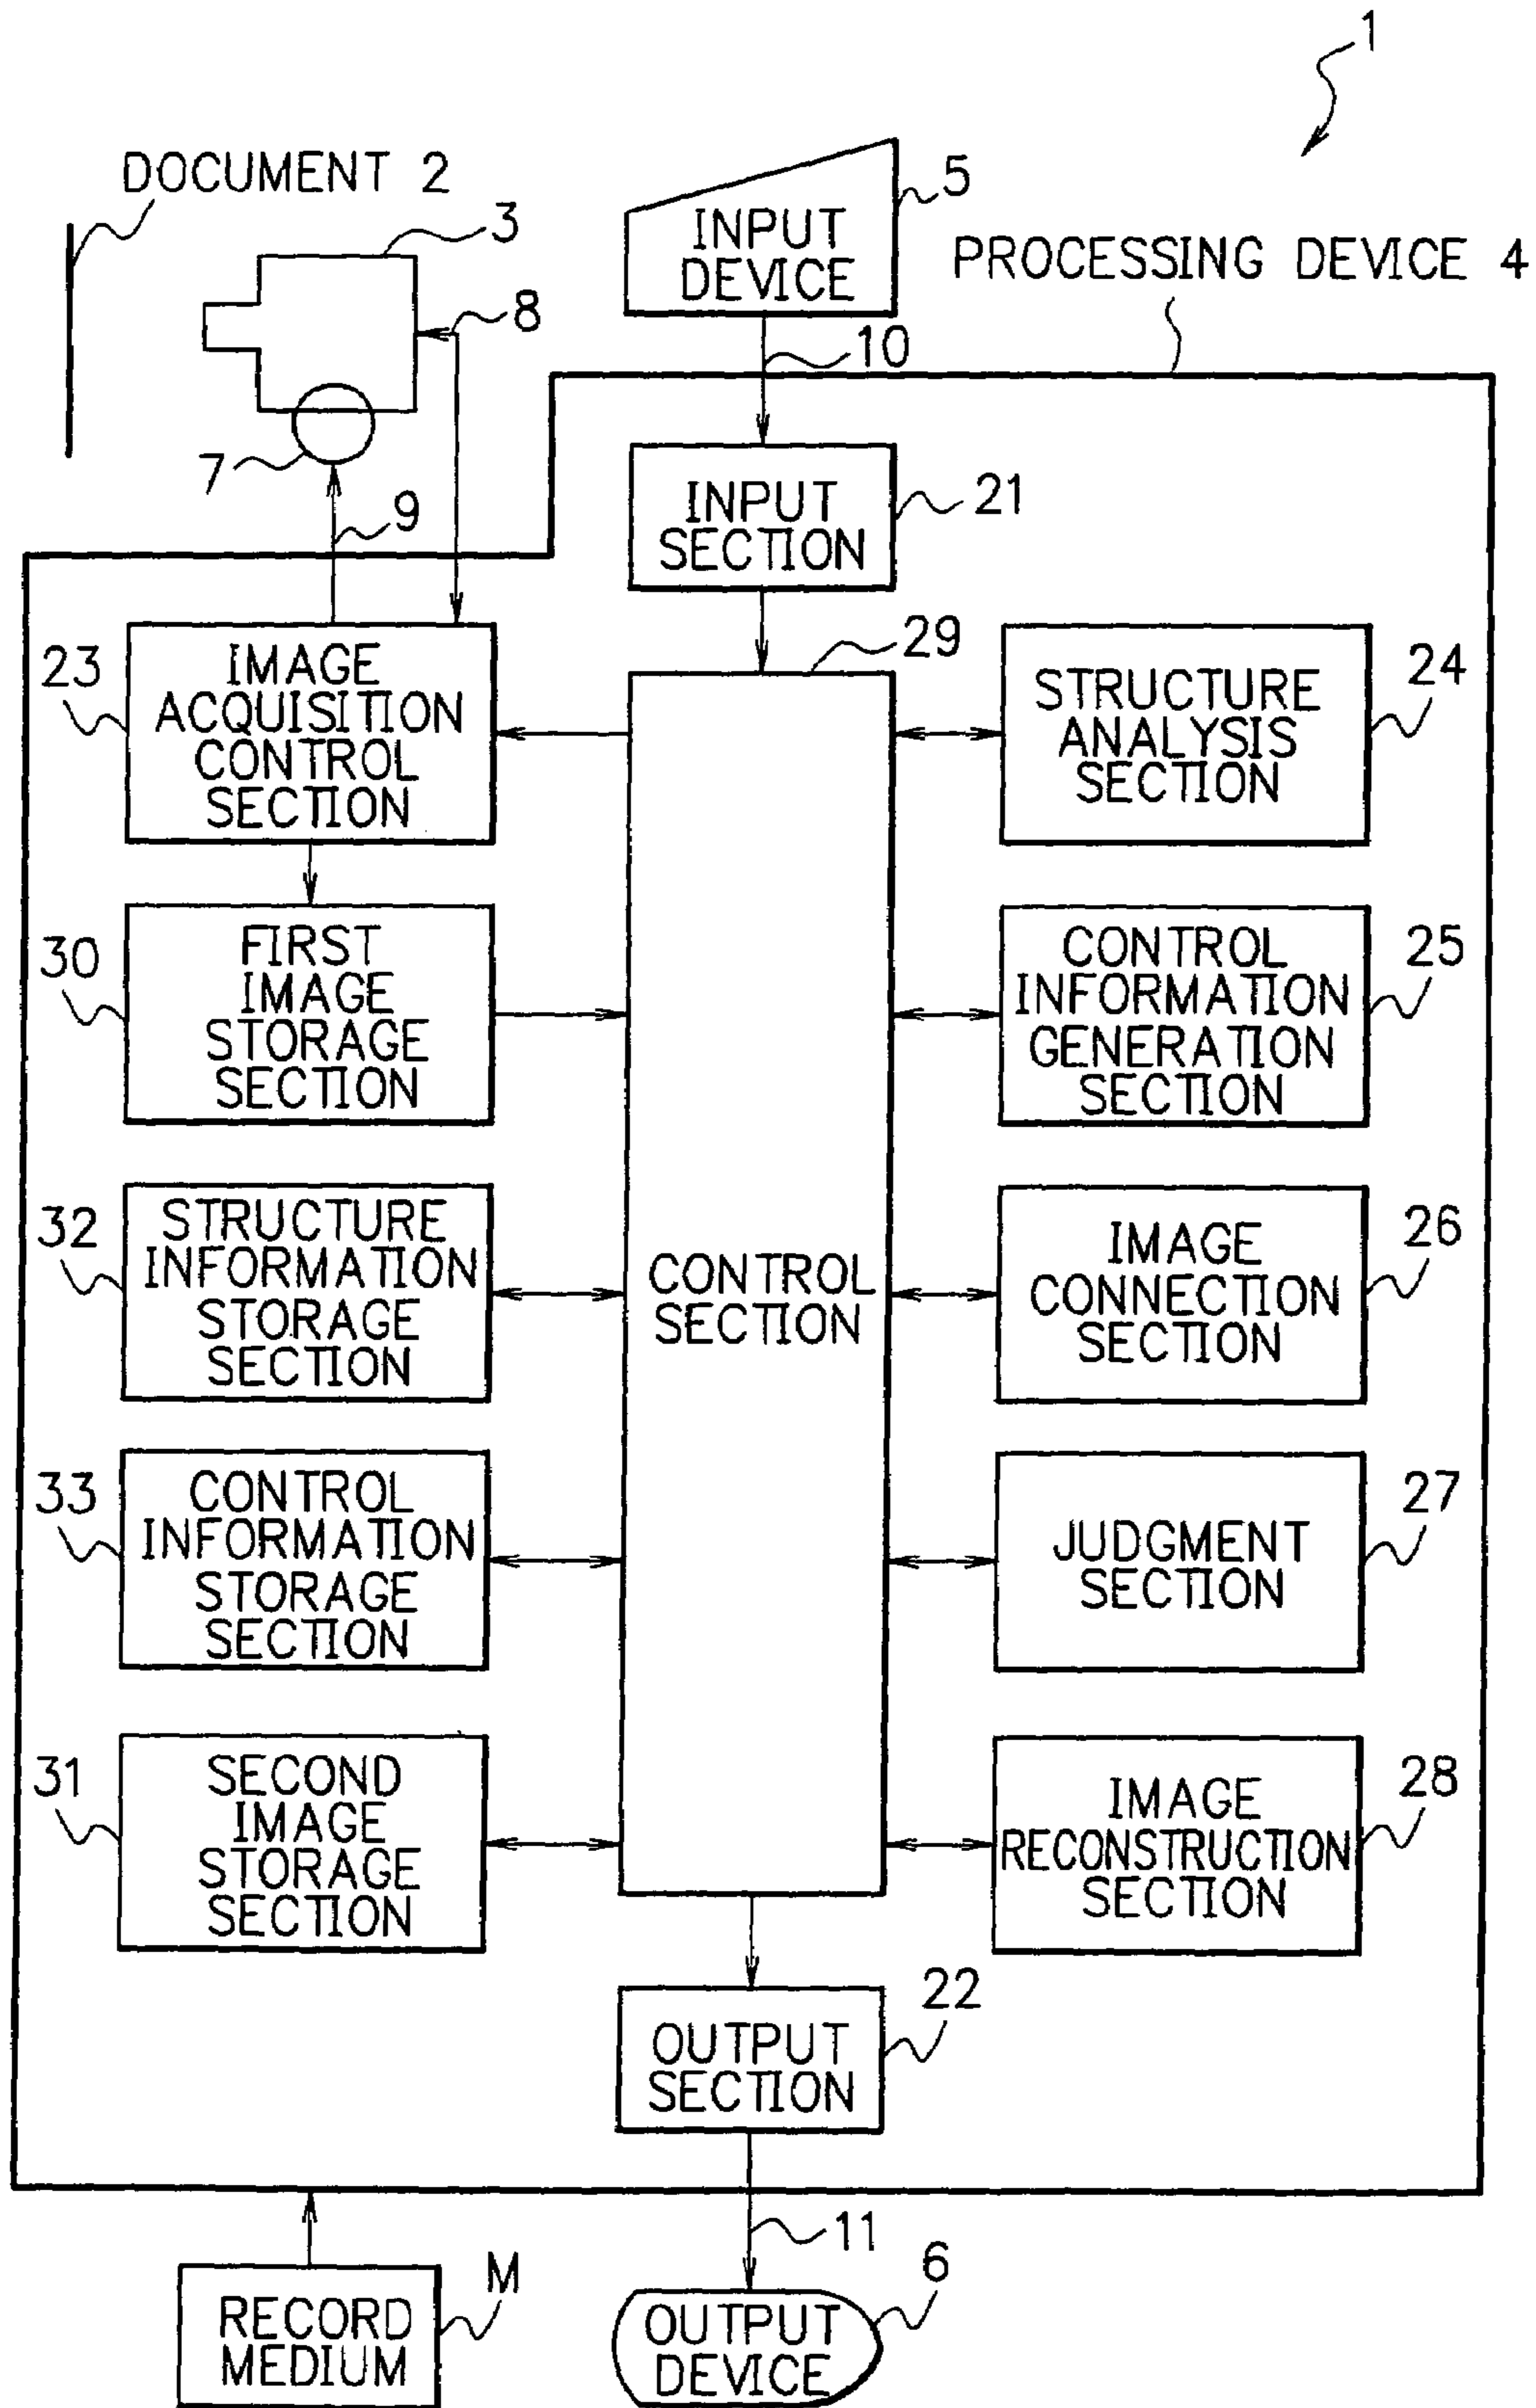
1

DOCUMENT 2

3

5

INPUT DEVICE

PROCESSING DEVICE 4

8

10

7

9

INPUT SECTION

21

29

23

IMAGE ACQUISITION CONTROL SECTION

STRUCTURE ANALYSIS SECTION

24

30

FIRST IMAGE STORAGE SECTION

CONTROL INFORMATION GENERATION SECTION

25

32

STRUCTURE INFORMATION STORAGE SECTION

CONTROL SECTION

IMAGE CONNECTION SECTION

26

33

CONTROL INFORMATION STORAGE SECTION

JUDGMENT SECTION

27

31

SECOND IMAGE STORAGE SECTION

IMAGE RECONSTRUCTION SECTION

28

22

OUTPUT SECTION

11

M

RECORD MEDIUM

6

OUTPUT DEVICE